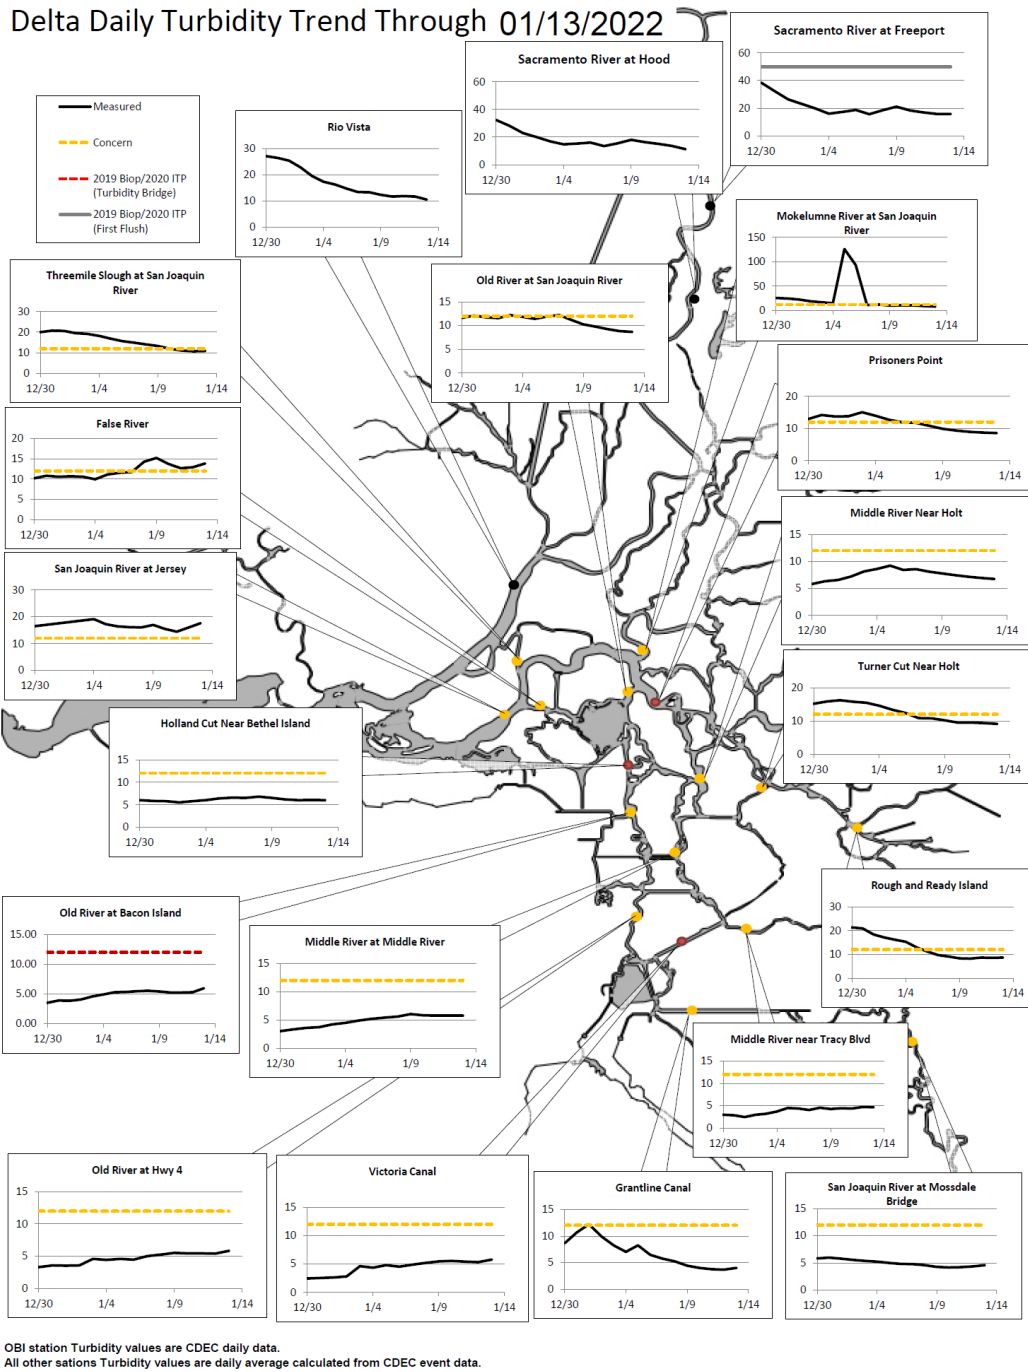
Delta Daily Turbidity Trend Through 01/13/2022

Measured
Concern
2019 Biop/2020 ITP (Turbidity Bridge)
2019 Biop/2020 ITP (First Flush)

Rio Vista
30
20
10
0
12/30 1/4 1/9 1/14

Sacramento River at Hood
60
40
20
0
12/30 1/4 1/9 1/14

Sacramento River at Freeport
60
40
20
0
12/30 1/4 1/9 1/14

Mokelumne River at San Joaquin River
150
100
50
0
12/30 1/4 1/9 1/14

Threemile Slough at San Joaquin River
30
20
10
0
12/30 1/4 1/9 1/14

Old River at San Joaquin River
15
10
5
0
12/30 1/4 1/9 1/14

Prisoners Point
20
10
0
12/30 1/4 1/9 1/14

False River
20
15
10
5
0
12/30 1/4 1/9 1/14

Middle River Near Holt
15
10
5
0
12/30 1/4 1/9 1/14

San Joaquin River at Jersey
30
20
10
0
12/30 1/4 1/9 1/14

Turner Cut Near Holt
20
10
0
12/30 1/4 1/9 1/14

Holland Cut Near Bethel Island
15
10
5
0
12/30 1/4 1/9 1/14

Rough and Ready Island
30
20
10
0
12/30 1/4 1/9 1/14

Old River at Bacon Island
15.00
10.00
5.00
0.00
12/30 1/4 1/9 1/14

Middle River at Middle River
15
10
5
0
12/30 1/4 1/9 1/14

Middle River near Tracy Blvd
15
10
5
0
12/30 1/4 1/9 1/14

Old River at Hwy 4
15
10
5
0
12/30 1/4 1/9 1/14

Victoria Canal
15
10
5
0
12/30 1/4 1/9 1/14

Grantline Canal
15
10
5
0
12/30 1/4 1/9 1/14

San Joaquin River at Mossdale Bridge
15
10
5
0
12/30 1/4 1/9 1/14

OBI station Turbidity values are CDEC daily data.
All other sations Turbidity values are daily average calculated from CDEC event data.